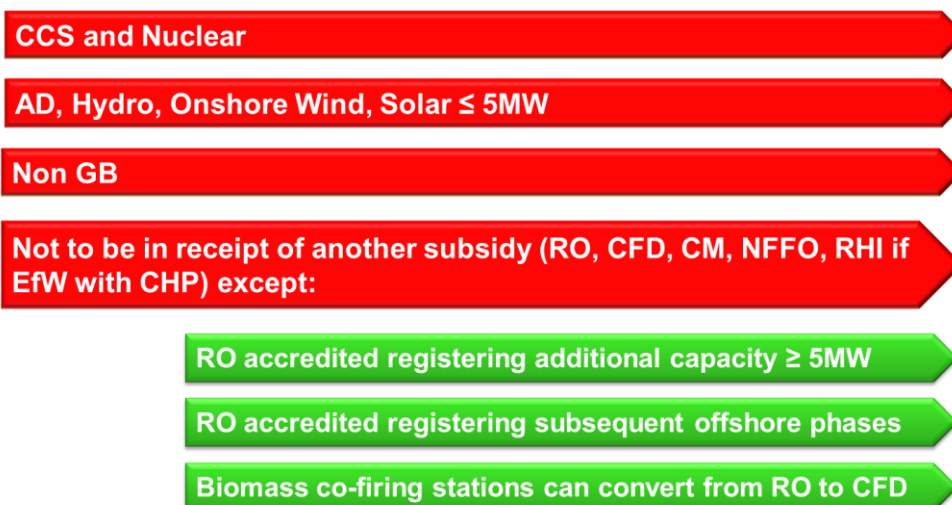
CCS and Nuclear

AD, Hydro, Onshore Wind, Solar ≤ 5MW

Non GB

Not to be in receipt of another subsidy (RO, CFD, CM, NFFO, RHI if EfW with CHP) except:

RO accredited registering additional capacity ≥ 5MW

RO accredited registering subsequent offshore phases

Biomass co-firing stations can convert from RO to CFD